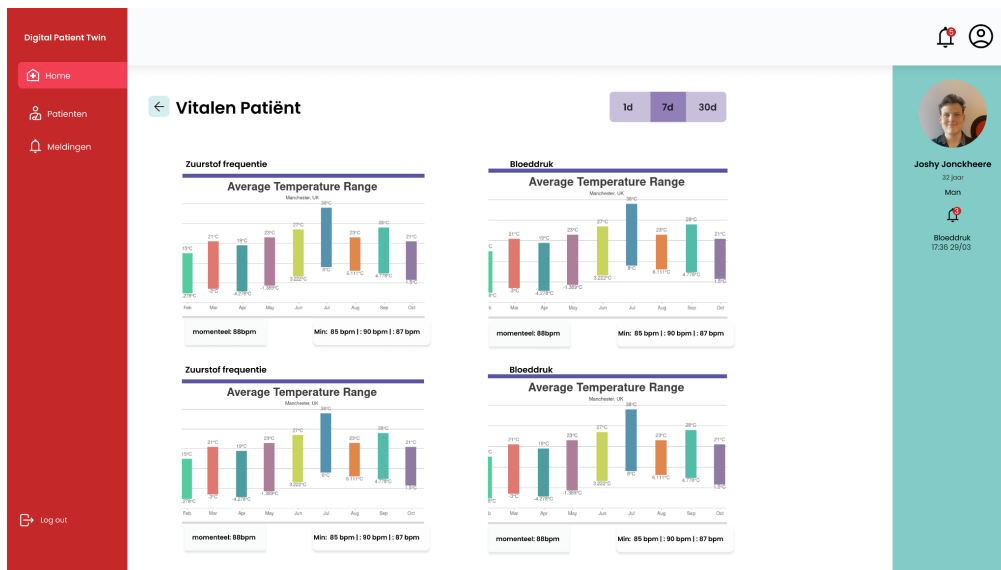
Digital Patient Twin

Home

Patienten

Meldingen

Log out

Vitalen Patiënt

1d 7d 30d

Zuurstof frequentie

Average Temperature Range
Manchester, UK

13°C 21°C 19°C 23°C 27°C 28°C 23°C 28°C 21°C
2.78°C 3°C 4.278°C -1.389°C 3.222°C 8°C 6.111°C 4.778°C 1.5°C

Feb Mar Apr May Jun Jul Aug Sep Oct

momenteel: 88bpm

Min: 85 bpm | : 90 bpm | : 87 bpm

Bloeddruk

Average Temperature Range
Manchester, UK

C 21°C 19°C 23°C 27°C 28°C 23°C 28°C 21°C
8°C 3°C 4.278°C -1.389°C 3.222°C 8°C 6.111°C 4.778°C 1.5°C

Mar Apr May Jun Jul Aug Sep Oct

momenteel: 88bpm

Min: 85 bpm | : 90 bpm | : 87 bpm

Zuurstof frequentie

Average Temperature Range
Manchester, UK

15°C 21°C 19°C 23°C 27°C 28°C 23°C 28°C 21°C
2.78°C 3°C 4.278°C -1.389°C 3.222°C 8°C 6.111°C 4.778°C 1.5°C

Feb Mar Apr May Jun Jul Aug Sep Oct

momenteel: 88bpm

Min: 85 bpm | : 90 bpm | : 87 bpm

Bloeddruk

Average Temperature Range
Manchester, UK

C 21°C 19°C 23°C 27°C 28°C 23°C 28°C 21°C
3°C 4.278°C -1.389°C 3.222°C 8°C 6.111°C 4.778°C 1.5°C

b Mar Apr May Jun Jul Aug Sep Oct

momenteel: 88bpm

Min: 85 bpm | : 90 bpm | : 87 bpm

Joshy Jonckheere
32 jaar
Man
Bloeddruk
17:36 29/03